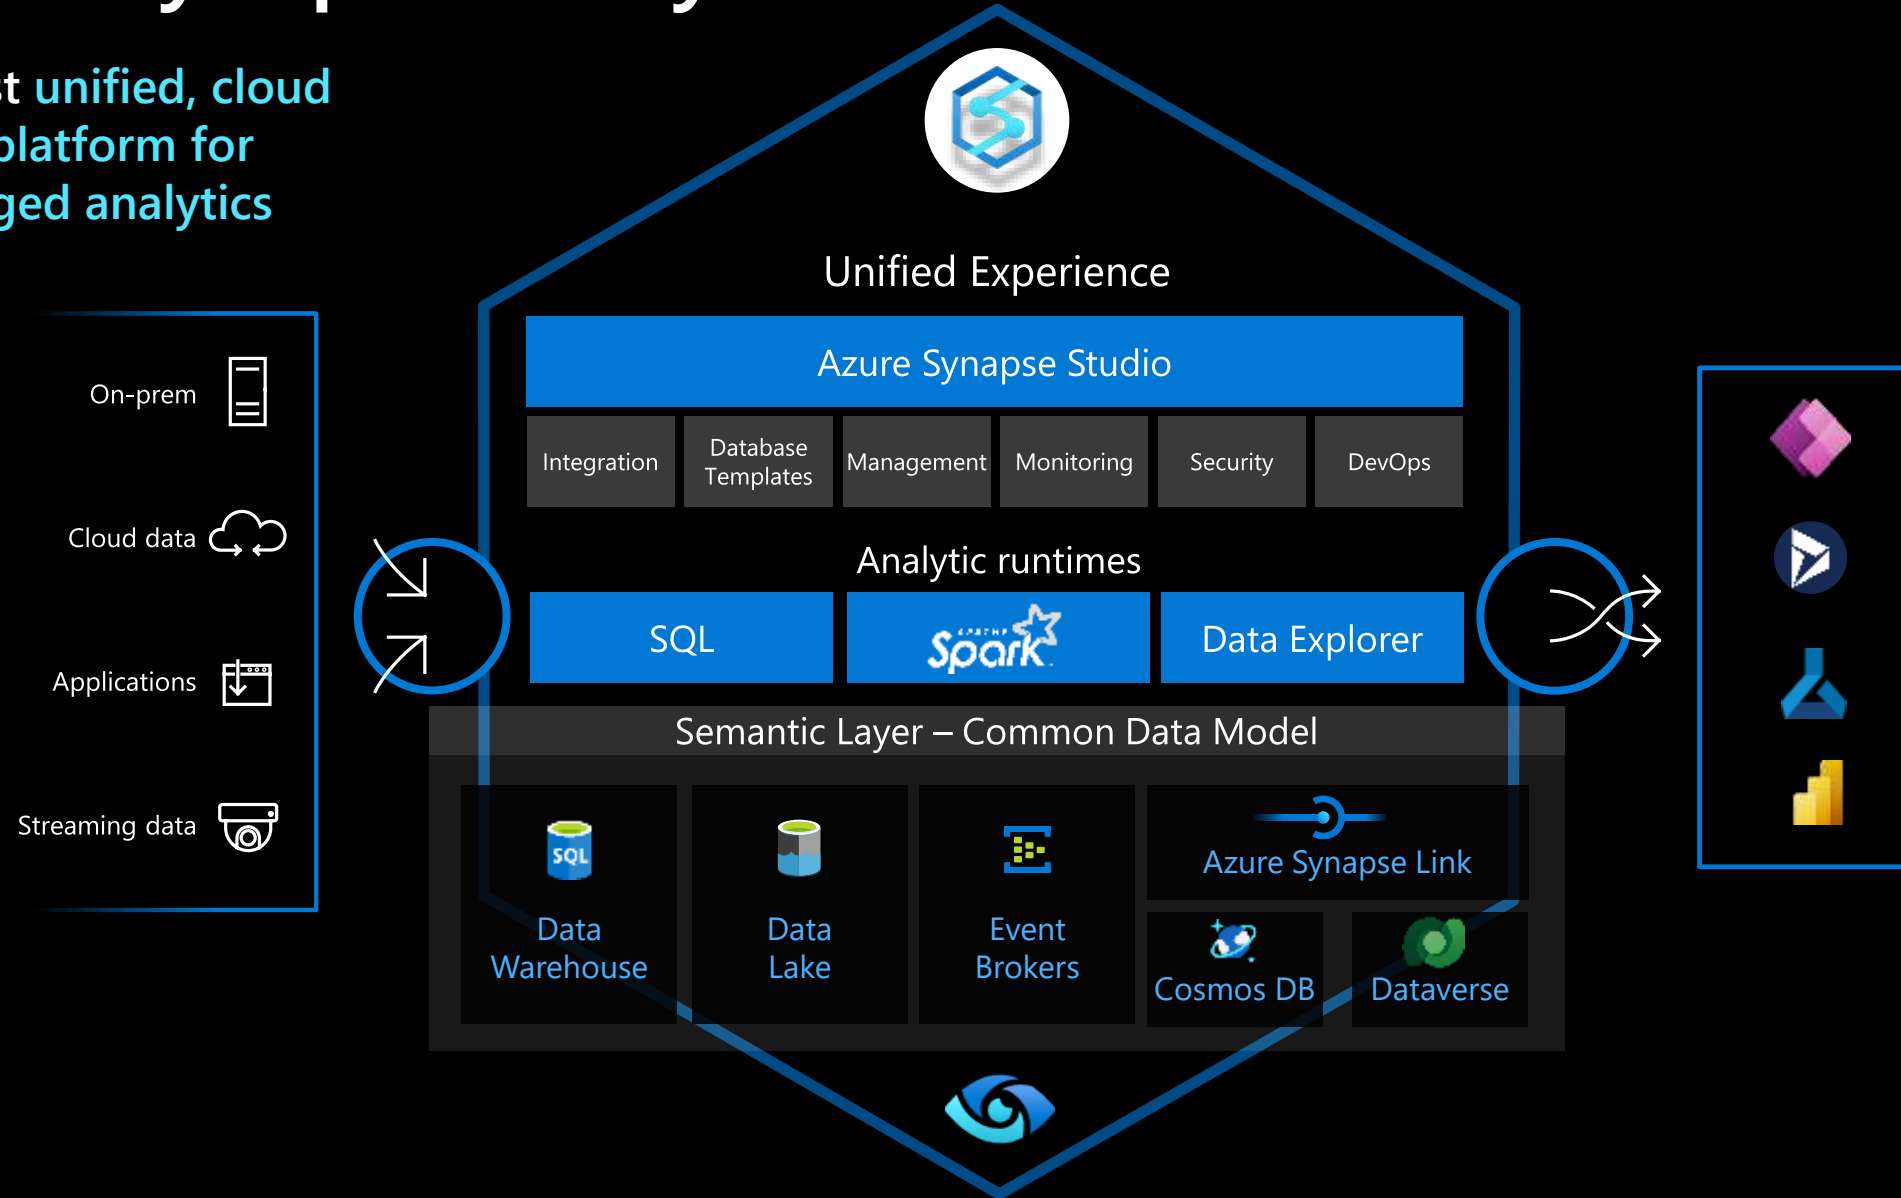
t unified, cloud
platform for
ged analytics

On-prem

Cloud data

Applications

Streaming data

Unified Experience

Azure Synapse Studio

| Integration | Database Templates | Management | Monitoring | Security | DevOps |
|---|---|---|---|---|---|

Analytic runtimes

SQL

APACHE Spark

Data Explorer

Semantic Layer – Common Data Model

SQL

Data Warehouse

Data Lake

Event Brokers

Azure Synapse Link

Cosmos DB

Dataverse